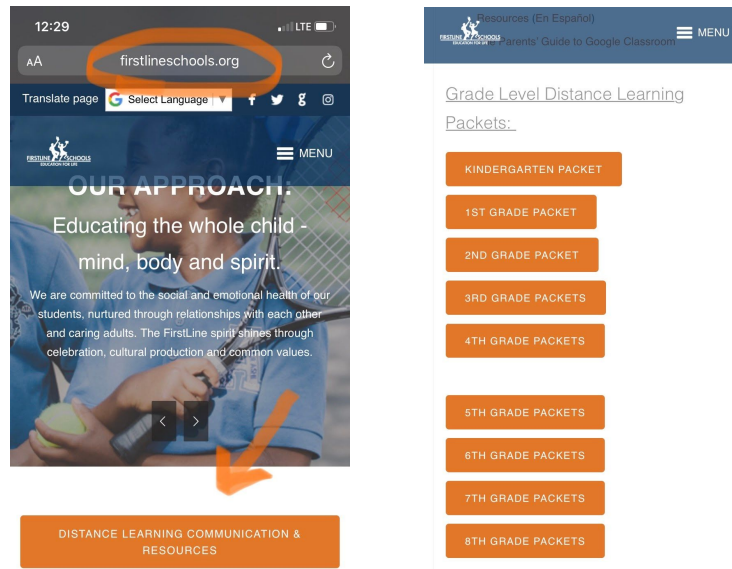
12:29
LTE
AA firstlineschools.org

Translate page Select Language

FIRSTLINE SCHOOLS EDUCATION FOR LIFE
MENU

OUR APPROACH:
Educating the whole child - mind, body and spirit.

We are committed to the social and emotional health of our students, nurtured through relationships with each other and caring adults. The FirstLine spirit shines through celebration, cultural production and common values.

DISTANCE LEARNING COMMUNICATION & RESOURCES

FIRSTLINE SCHOOLS EDUCATION FOR LIFE
Resources (En Español)
Parents' Guide to Google Classroom
MENU

Grade Level Distance Learning Packets:

KINDERGARTEN PACKET
1ST GRADE PACKET
2ND GRADE PACKET
3RD GRADE PACKETS
4TH GRADE PACKETS
5TH GRADE PACKETS
6TH GRADE PACKETS
7TH GRADE PACKETS
8TH GRADE PACKETS